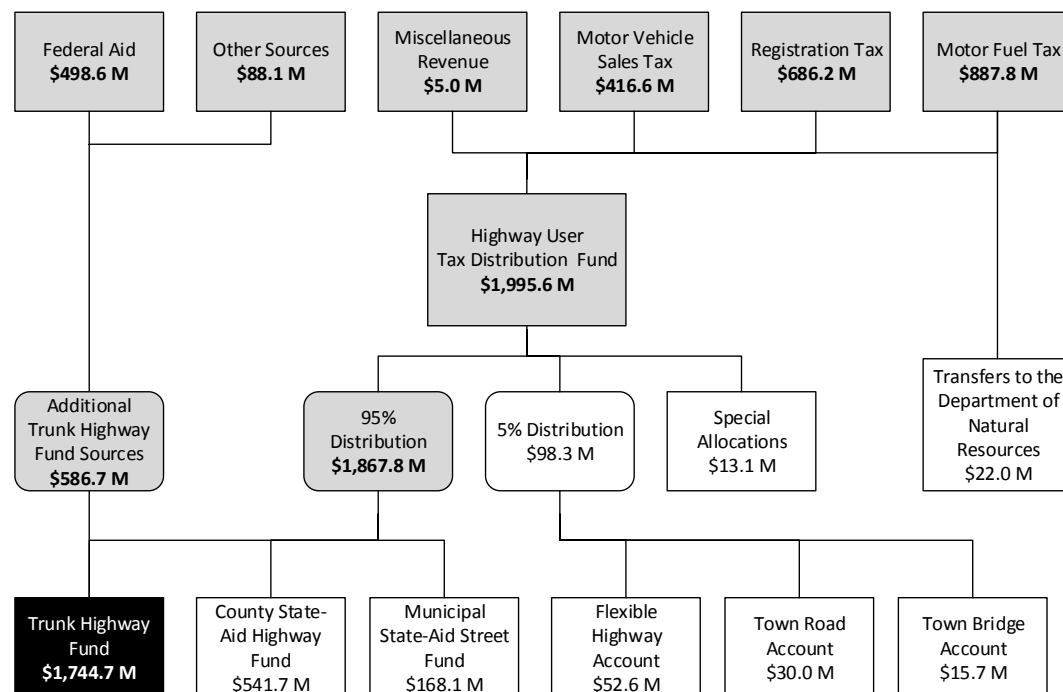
Federal Aid
**$498.6 M**

Other Sources
**$88.1 M**

Miscellaneous Revenue
**$5.0 M**

Motor Vehicle Sales Tax
**$416.6 M**

Registration Tax
**$686.2 M**

Motor Fuel Tax
**$887.8 M**

Highway User Tax Distribution Fund
**$1,995.6 M**

Additional Trunk Highway Fund Sources
**$586.7 M**

95% Distribution
**$1,867.8 M**

5% Distribution
$98.3 M

Special Allocations
$13.1 M

Transfers to the Department of Natural Resources
$22.0 M

Trunk Highway Fund
**$1,744.7 M**

County State-Aid Highway Fund
$541.7 M

Municipal State-Aid Street Fund
$168.1 M

Flexible Highway Account
$52.6 M

Town Road Account
$30.0 M

Town Bridge Account
$15.7 M